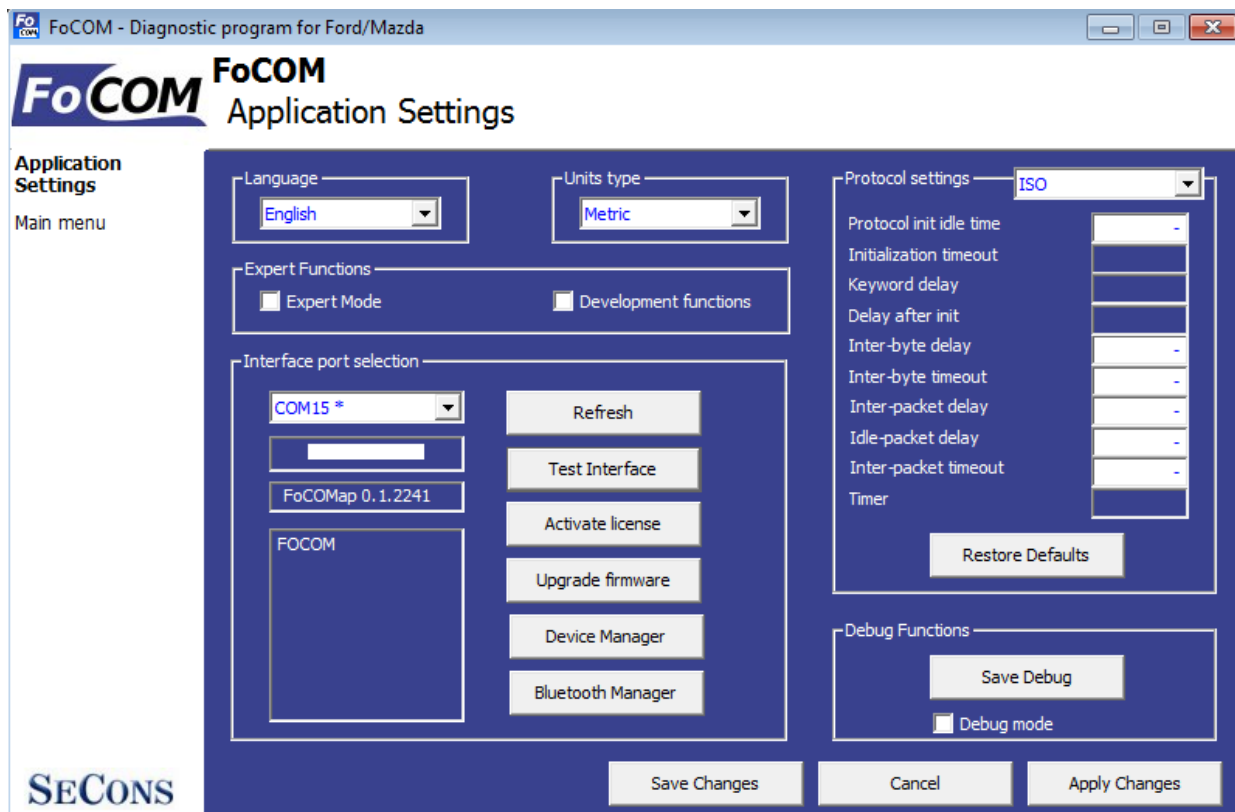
FoCOM - Diagnostic program for Ford/Mazda

FoCOM
FoCOM
Application Settings

Application Settings
Main menu

Language
English

Units type
Metric

Expert Functions
Expert Mode
Development functions

Interface port selection
COM15 *
FoCOMap 0.1.2241
FOCOM

Refresh
Test Interface
Activate license
Upgrade firmware
Device Manager
Bluetooth Manager

Protocol settings
ISO
Protocol init idle time -
Initialization timeout
Keyword delay
Delay after init
Inter-byte delay -
Inter-byte timeout -
Inter-packet delay -
Idle-packet delay -
Inter-packet timeout -
Timer

Restore Defaults

Debug Functions
Save Debug
Debug mode

SECONS

Save Changes
Cancel
Apply Changes